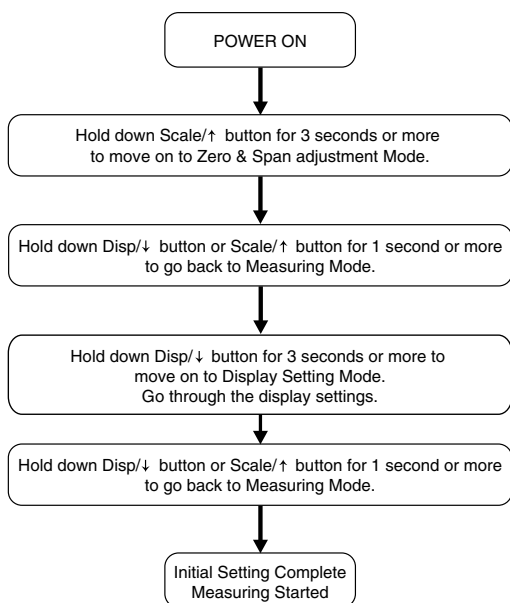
POWER ON

Hold down Scale/↑ button for 3 seconds or more to move on to Zero & Span adjustment Mode.

Hold down Disp/↓ button or Scale/↑ button for 1 second or more to go back to Measuring Mode.

Hold down Disp/↓ button for 3 seconds or more to move on to Display Setting Mode. Go through the display settings.

Hold down Disp/↓ button or Scale/↑ button for 1 second or more to go back to Measuring Mode.

Initial Setting Complete
Measuring Started